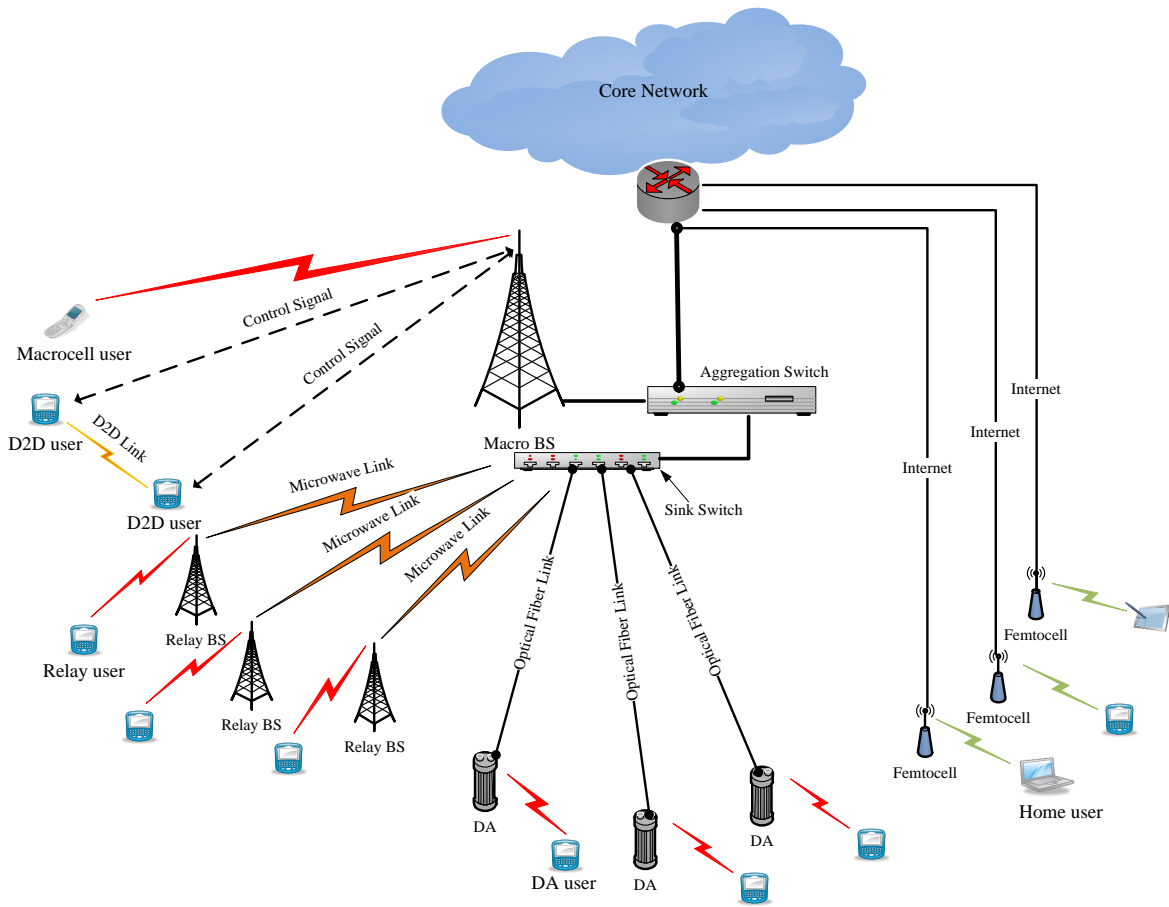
Core Network

Control Signal

Control Signal

Macrocell user

Aggregation Switch

Internet

D2D user

D2D Link

Macro BS

Internet

Internet

D2D user

Microwave Link

Microwave Link

Microwave Link

Sink Switch

Optical Fiber Link

Optical Fiber Link

Optical Fiber Link

Relay BS

Relay user

Relay BS

Relay BS

Femtocell

Femtocell

Femtocell

Home user

DA

DA user

DA

DA